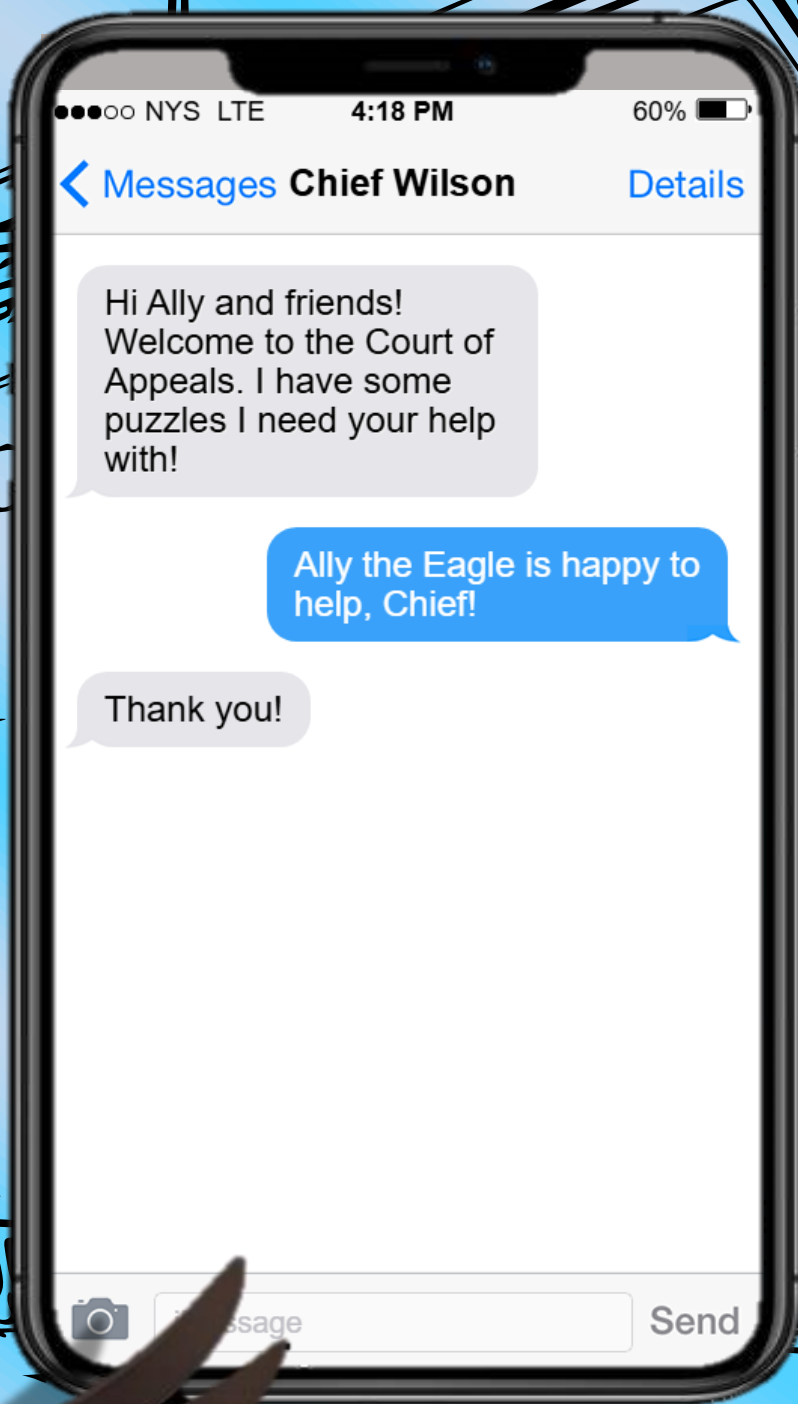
●●●○○ NYS LTE 4:18 PM 60%

< Messages Chief Wilson Details

Hi Ally and friends! Welcome to the Court of Appeals. I have some puzzles I need your help with!

Ally the Eagle is happy to help, Chief!

Thank you!

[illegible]ssage Send